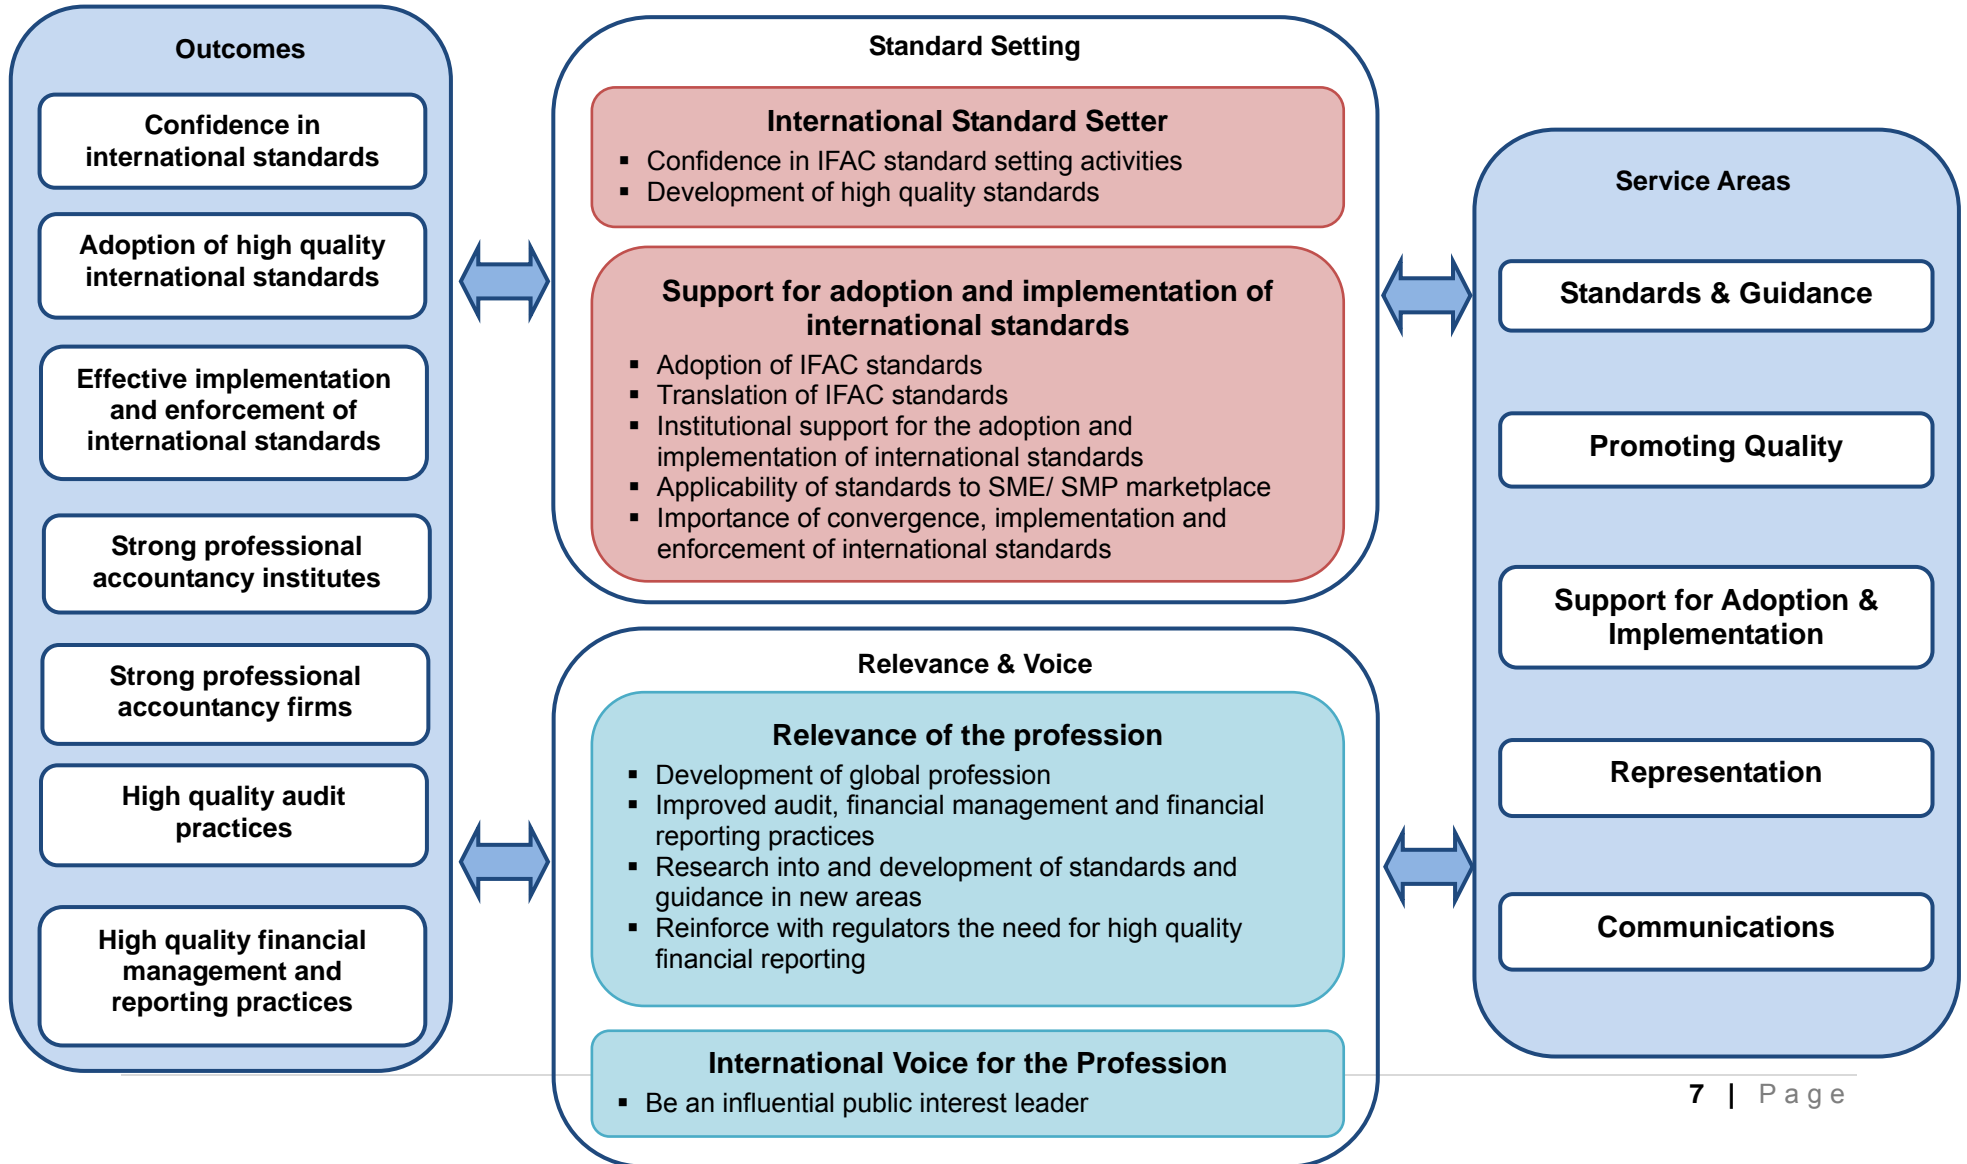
Outcomes

Confidence in international standards

Adoption of high quality international standards

Effective implementation and enforcement of international standards

Strong professional accountancy institutes

Strong professional accountancy firms

High quality audit practices

High quality financial management and reporting practices

Standard Setting

International Standard Setter
- Confidence in IFAC standard setting activities
- Development of high quality standards

Support for adoption and implementation of international standards
- Adoption of IFAC standards
- Translation of IFAC standards
- Institutional support for the adoption and implementation of international standards
- Applicability of standards to SME/ SMP marketplace
- Importance of convergence, implementation and enforcement of international standards

Relevance & Voice

Relevance of the profession
- Development of global profession
- Improved audit, financial management and financial reporting practices
- Research into and development of standards and guidance in new areas
- Reinforce with regulators the need for high quality financial reporting

International Voice for the Profession
- Be an influential public interest leader

Service Areas

Standards & Guidance

Promoting Quality

Support for Adoption & Implementation

Representation

Communications

7 | Page